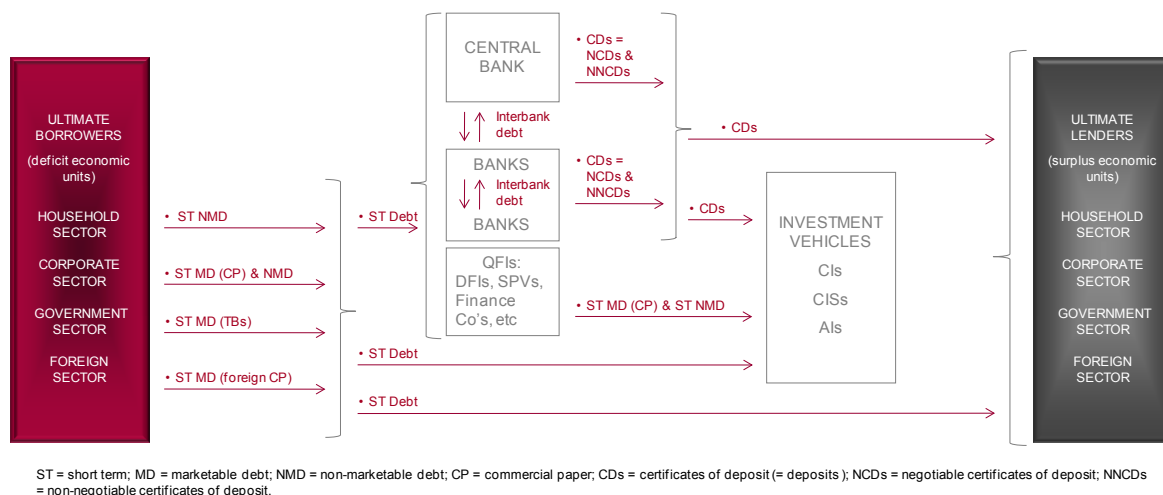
ULTIMATE BORROWERS
(deficit economic units)
HOUSEHOLD SECTOR
CORPORATE SECTOR
GOVERNMENT SECTOR
FOREIGN SECTOR

• ST NMD
• ST MD (CP) & NMD
• ST MD (TBs)
• ST MD (foreign CP)

• ST Debt
• ST Debt
• ST Debt

CENTRAL BANK
Interbank debt
BANKS
Interbank debt
BANKS
QFIs: DFIs, SPVs, Finance Co's, etc

• CDs = NCDs & NNCDs
• CDs = NCDs & NNCDs
• CDs
• CDs
• ST MD (CP) & ST NMD

INVESTMENT VEHICLES
CIs
CISs
AIs

ULTIMATE LENDERS
(surplus economic units)
HOUSEHOLD SECTOR
CORPORATE SECTOR
GOVERNMENT SECTOR
FOREIGN SECTOR

ST = short term; MD = marketable debt; NMD = non-marketable debt; CP = commercial paper; CDs = certificates of deposit (= deposits ); NCDs = negotiable certificates of deposit; NNCDs = non-negotiable certificates of deposit.